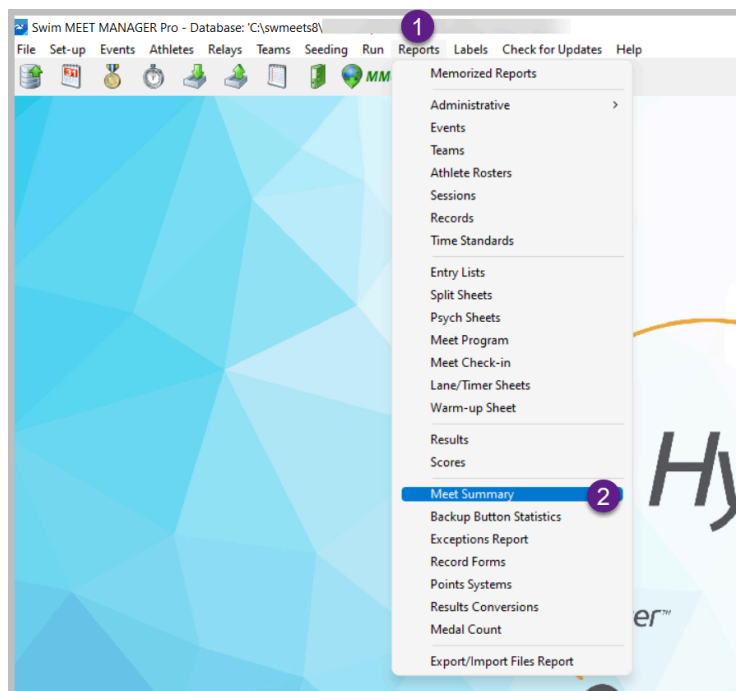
Swim MEET MANAGER Pro - Database: 'C:\swmeets8\ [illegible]

File Set-up Events Athletes Relays Teams Seeding Run Reports Labels Check for Updates Help

1

MM

Memorized Reports

Administrative >
Events
Teams
Athlete Rosters
Sessions
Records
Time Standards

Entry Lists
Split Sheets
Psych Sheets
Meet Program
Meet Check-in
Lane/Timer Sheets
Warm-up Sheet

Results
Scores

Meet Summary
2
Backup Button Statistics
Exceptions Report
Record Forms
Points Systems
Results Conversions
Medal Count

Export/Import Files Report

Hy

er™